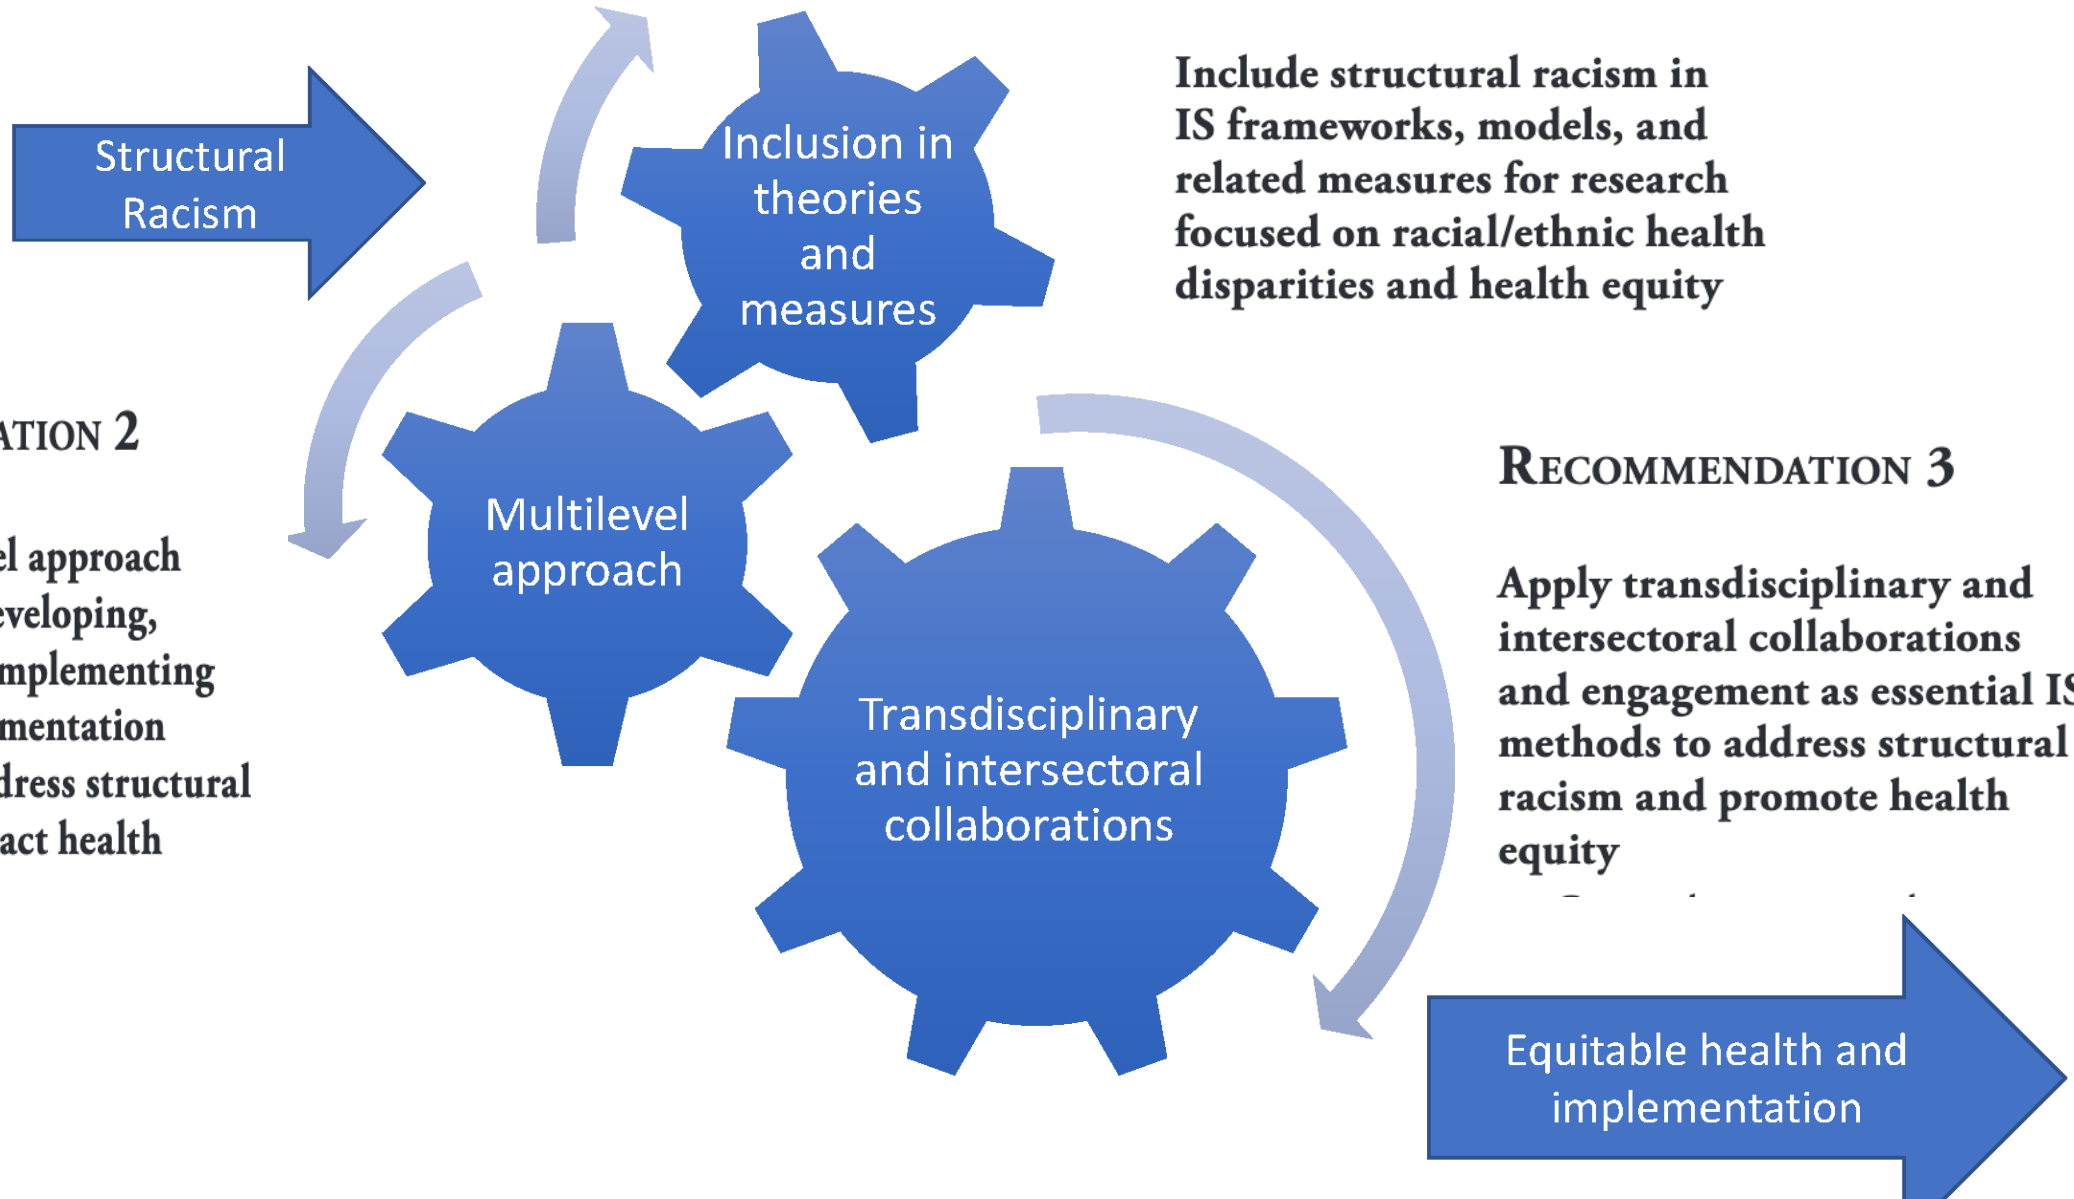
Structural Racism

Inclusion in theories and measures

Include structural racism in IS frameworks, models, and related measures for research focused on racial/ethnic health disparities and health equity

ATION 2

el approach eveloping, mplementing mentation dress structural act health

Multilevel approach

RECOMMENDATION 3

Apply transdisciplinary and intersectoral collaborations and engagement as essential IS methods to address structural racism and promote health equity

Transdisciplinary and intersectoral collaborations

Equitable health and implementation